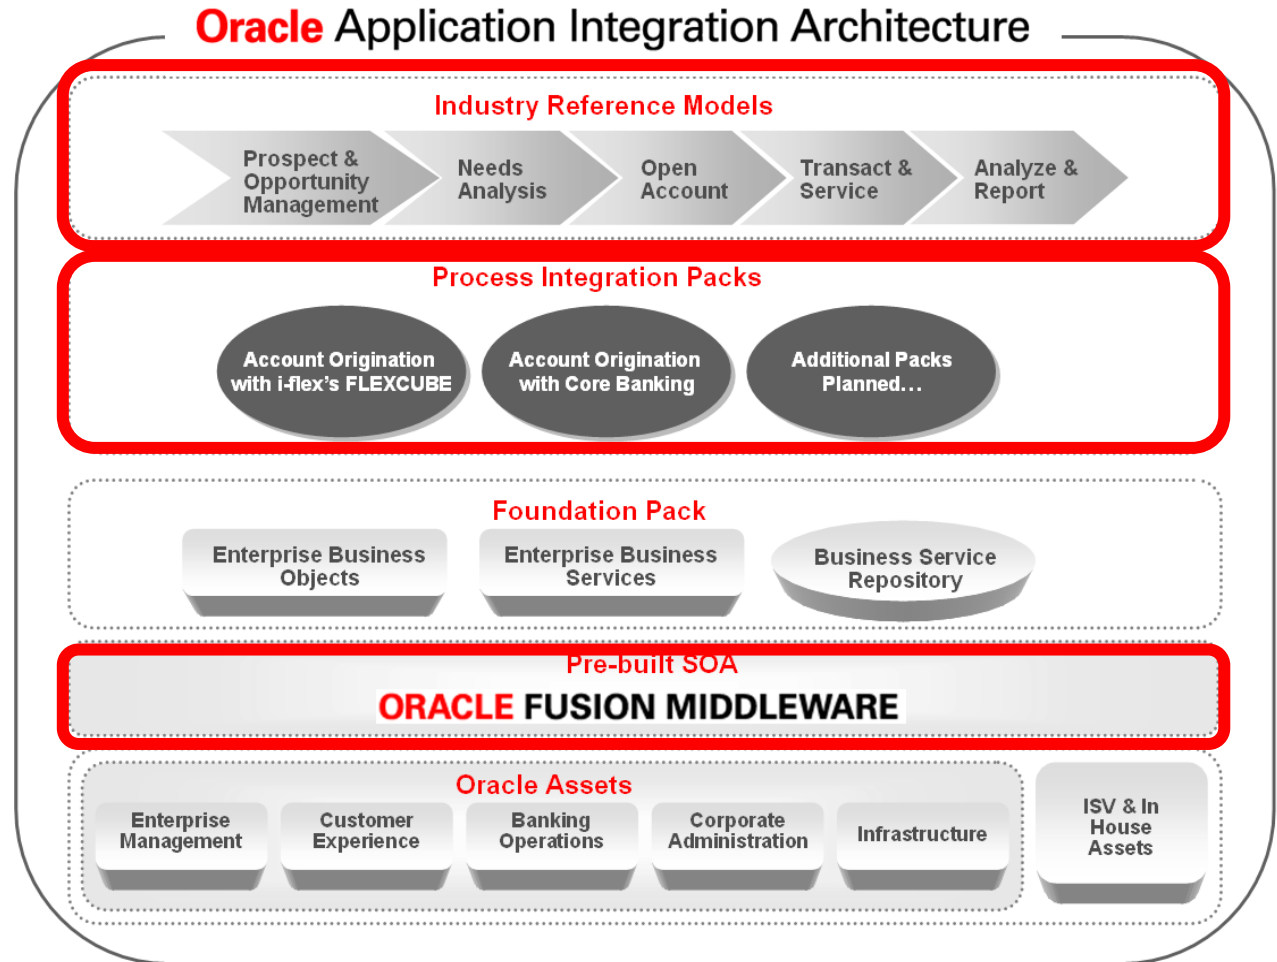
Oracle Application Integration Architecture

Industry Reference Models

Prospect & Opportunity Management

Needs Analysis

Open Account

Transact & Service

Analyze & Report

Process Integration Packs

Account Origination with i-flex's FLEXCUBE

Account Origination with Core Banking

Additional Packs Planned…

Foundation Pack

Enterprise Business Objects

Enterprise Business Services

Business Service Repository

Pre-built SOA

ORACLE FUSION MIDDLEWARE

Oracle Assets

Enterprise Management

Customer Experience

Banking Operations

Corporate Administration

Infrastructure

ISV & In House Assets